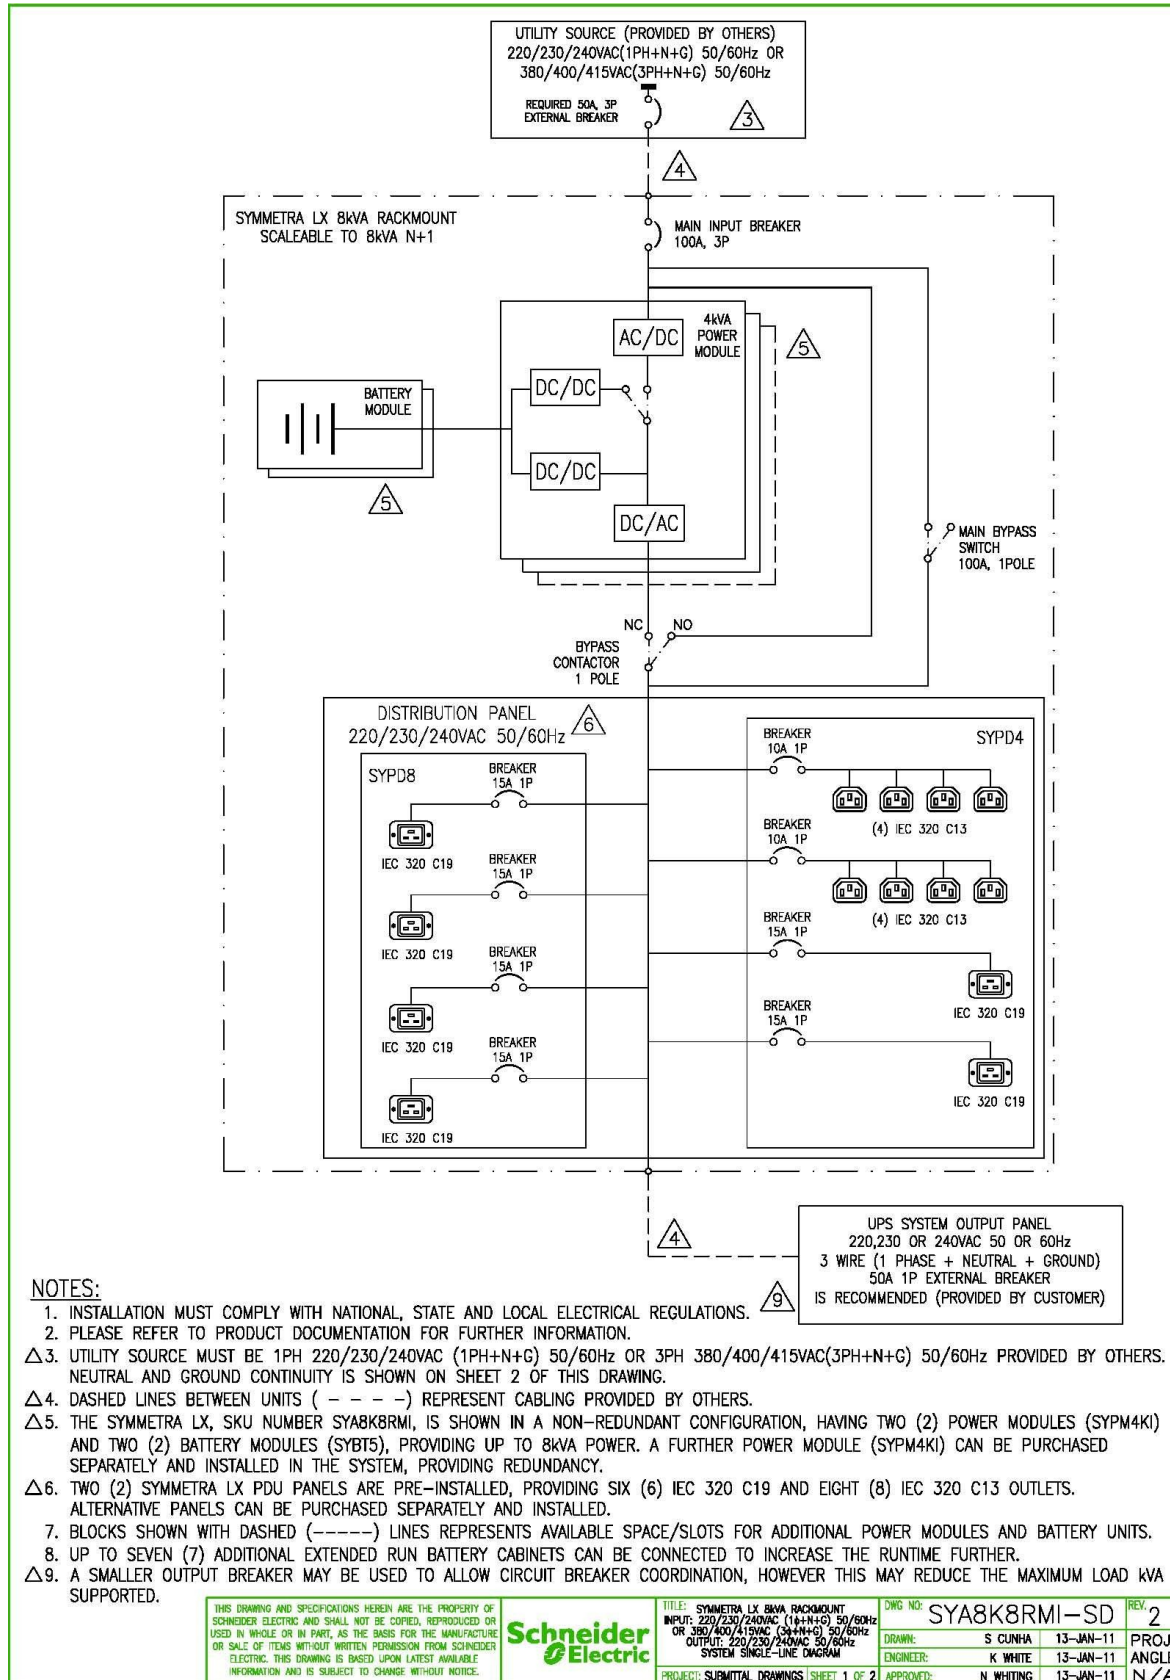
UTILITY SOURCE (PROVIDED BY OTHERS)
220/230/240VAC(1PH+N+G) 50/60Hz OR
380/400/415VAC(3PH+N+G) 50/60Hz

REQUIRED 50A, 3P EXTERNAL BREAKER

3

4

SYMMETRA LX 8kVA RACKMOUNT
SCALEABLE TO 8kVA N+1

MAIN INPUT BREAKER 100A, 3P

AC/DC

4kVA POWER MODULE

5

BATTERY MODULE

DC/DC

DC/DC

DC/AC

5

MAIN BYPASS SWITCH 100A, 1POLE

NC

NO

BYPASS CONTACTOR 1 POLE

DISTRIBUTION PANEL
220/230/240VAC 50/60Hz

6

SYPD8

BREAKER 15A 1P

IEC 320 C19

BREAKER 15A 1P

IEC 320 C19

BREAKER 15A 1P

IEC 320 C19

BREAKER 15A 1P

IEC 320 C19

BREAKER 10A 1P

SYPD4

(4) IEC 320 C13

BREAKER 10A 1P

(4) IEC 320 C13

BREAKER 15A 1P

IEC 320 C19

BREAKER 15A 1P

IEC 320 C19

4

UPS SYSTEM OUTPUT PANEL
220,230 OR 240VAC 50 OR 60Hz
3 WIRE (1 PHASE + NEUTRAL + GROUND)
50A 1P EXTERNAL BREAKER
IS RECOMMENDED (PROVIDED BY CUSTOMER)

9

NOTES:
1. INSTALLATION MUST COMPLY WITH NATIONAL, STATE AND LOCAL ELECTRICAL REGULATIONS.
2. PLEASE REFER TO PRODUCT DOCUMENTATION FOR FURTHER INFORMATION.
△3. UTILITY SOURCE MUST BE 1PH 220/230/240VAC (1PH+N+G) 50/60Hz OR 3PH 380/400/415VAC(3PH+N+G) 50/60Hz PROVIDED BY OTHERS. NEUTRAL AND GROUND CONTINUITY IS SHOWN ON SHEET 2 OF THIS DRAWING.
△4. DASHED LINES BETWEEN UNITS ( – – – – ) REPRESENT CABLING PROVIDED BY OTHERS.
△5. THE SYMMETRA LX, SKU NUMBER SYA8K8RMI, IS SHOWN IN A NON-REDUNDANT CONFIGURATION, HAVING TWO (2) POWER MODULES (SYPM4KI) AND TWO (2) BATTERY MODULES (SYBT5), PROVIDING UP TO 8kVA POWER. A FURTHER POWER MODULE (SYPM4KI) CAN BE PURCHASED SEPARATELY AND INSTALLED IN THE SYSTEM, PROVIDING REDUNDANCY.
△6. TWO (2) SYMMETRA LX PDU PANELS ARE PRE-INSTALLED, PROVIDING SIX (6) IEC 320 C19 AND EIGHT (8) IEC 320 C13 OUTLETS. ALTERNATIVE PANELS CAN BE PURCHASED SEPARATELY AND INSTALLED.
7. BLOCKS SHOWN WITH DASHED (-----) LINES REPRESENTS AVAILABLE SPACE/SLOTS FOR ADDITIONAL POWER MODULES AND BATTERY UNITS.
8. UP TO SEVEN (7) ADDITIONAL EXTENDED RUN BATTERY CABINETS CAN BE CONNECTED TO INCREASE THE RUNTIME FURTHER.
△9. A SMALLER OUTPUT BREAKER MAY BE USED TO ALLOW CIRCUIT BREAKER COORDINATION, HOWEVER THIS MAY REDUCE THE MAXIMUM LOAD kVA SUPPORTED.

THIS DRAWING AND SPECIFICATIONS HEREIN ARE THE PROPERTY OF SCHNEIDER ELECTRIC AND SHALL NOT BE COPIED, REPRODUCED OR USED IN WHOLE OR IN PART, AS THE BASIS FOR THE MANUFACTURE OR SALE OF ITEMS WITHOUT WRITTEN PERMISSION FROM SCHNEIDER ELECTRIC. THIS DRAWING IS BASED UPON LATEST AVAILABLE INFORMATION AND IS SUBJECT TO CHANGE WITHOUT NOTICE.

Schneider Electric

TITLE: SYMMETRA LX 8kVA RACKMOUNT INPUT: 220/230/240VAC (1φ+N+G) 50/60Hz OR 380/400/415VAC (3φ+N+G) 50/60Hz OUTPUT: 220/230/240VAC 50/60Hz SYSTEM SINGLE-LINE DIAGRAM

PROJECT: SUBMITTAL DRAWINGS | SHEET 1 OF 2

| DWG NO: SYA8K8RMI-SD | | REV. 2 |
|---|---|---|
| DRAWN: S CUNHA | 13-JAN-11 | PROJ |
| ENGINEER: K WHITE | 13-JAN-11 | ANGLI |
| APPROVED: N WHITING | 13-JAN-11 | N/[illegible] |